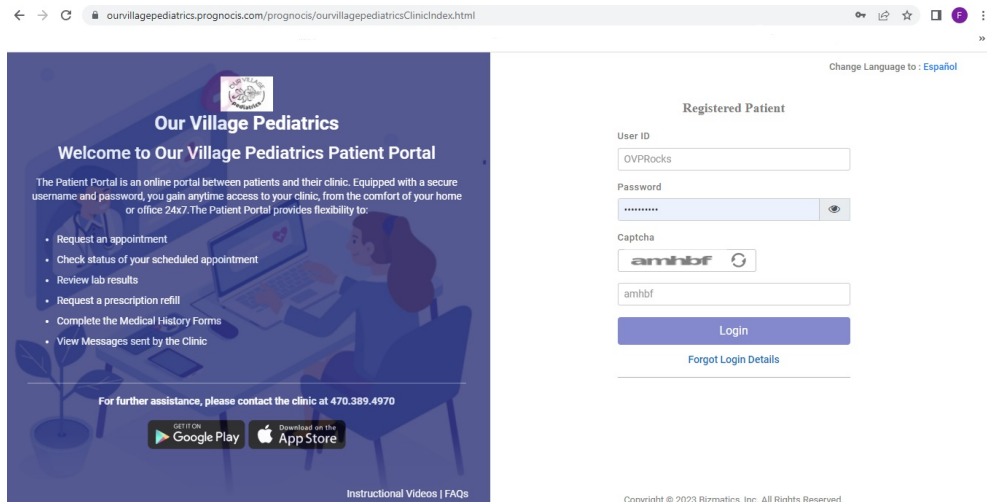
ourvillagepediatrics.prognocis.com/prognocis/ourvillagepediatricsClinicIndex.html

F

Our Village Pediatrics

Our Village Pediatrics

Welcome to Our Village Pediatrics Patient Portal

The Patient Portal is an online portal between patients and their clinic. Equipped with a secure username and password, you gain anytime access to your clinic, from the comfort of your home or office 24x7.The Patient Portal provides flexibility to:

- Request an appointment
- Check status of your scheduled appointment
- Review lab results
- Request a prescription refill
- Complete the Medical History Forms
- View Messages sent by the Clinic

For further assistance, please contact the clinic at 470.389.4970

GET IT ON Google Play

Download on the App Store

Instructional Videos | FAQs

Change Language to : Español

Registered Patient

User ID

OVPRocks

Password

••••••••••

Captcha

amhbf

amhbf

Login

Forgot Login Details

Copyright © 2023 Bizmatics, Inc. All Rights Reserved